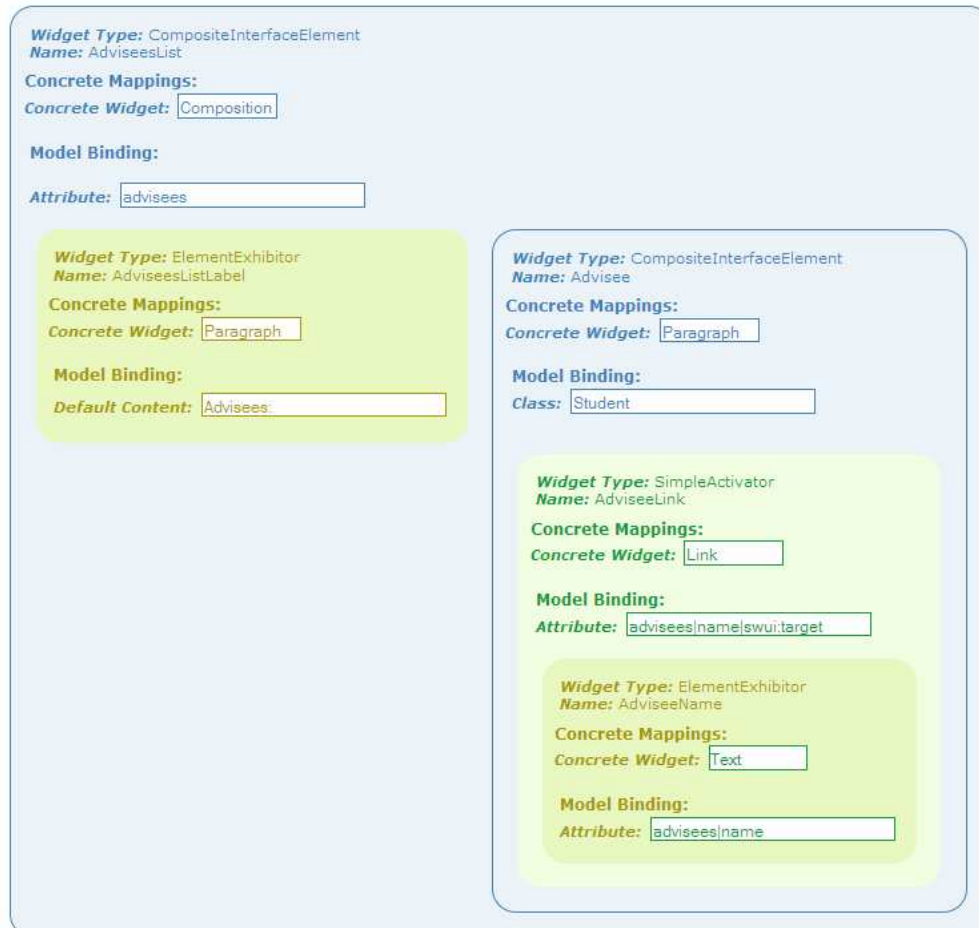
Widget Type: CompositeInterfaceElement
Name: AdviseesList

Concrete Mappings:
Concrete Widget: Composition

Model Binding:
Attribute: advisees

Widget Type: ElementExhibitor
Name: AdviseesListLabel

Concrete Mappings:
Concrete Widget: Paragraph

Model Binding:
Default Content: Advisees:

Widget Type: CompositeInterfaceElement
Name: Advisee

Concrete Mappings:
Concrete Widget: Paragraph

Model Binding:
Class: Student

Widget Type: SimpleActivator
Name: AdviseeLink

Concrete Mappings:
Concrete Widget: Link

Model Binding:
Attribute: advisees|name|swui:target

Widget Type: ElementExhibitor
Name: AdviseeName

Concrete Mappings:
Concrete Widget: Text

Model Binding:
Attribute: advisees|name